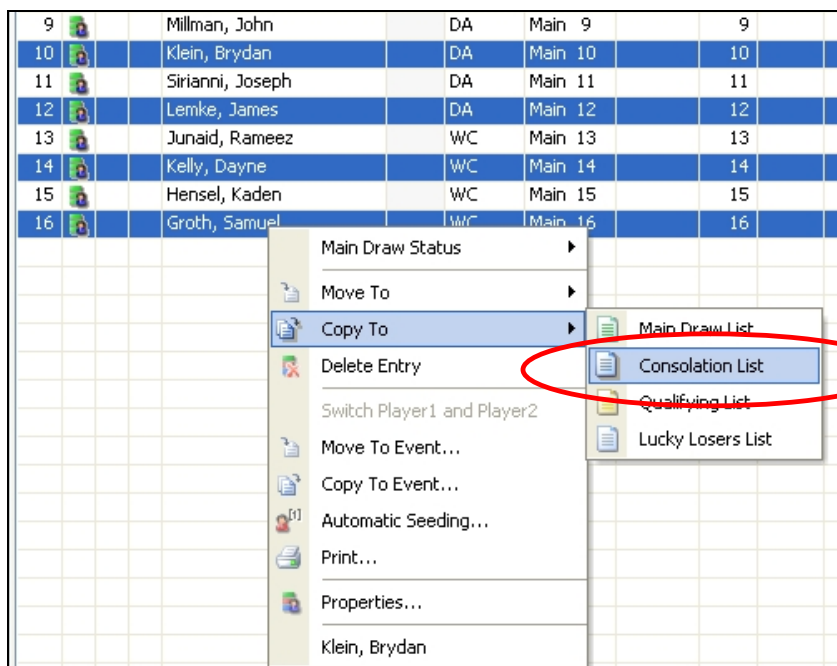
| | | | | |
|---|---|---|---|---|
| 9 | Millman, John | DA | Main 9 | 9 |
| 10 | Klein, Brydan | DA | Main 10 | 10 |
| 11 | Sirianni, Joseph | DA | Main 11 | 11 |
| 12 | Lemke, James | DA | Main 12 | 12 |
| 13 | Junaid, Rameez | WC | Main 13 | 13 |
| 14 | Kelly, Dayne | WC | Main 14 | 14 |
| 15 | Hensel, Kaden | WC | Main 15 | 15 |
| 16 | Groth, Samuel | WC | Main 16 | 16 |

Main Draw Status
Move To
Copy To
Delete Entry
Switch Player1 and Player2
Move To Event...
Copy To Event...
Automatic Seeding...
Print...
Properties...
Klein, Brydan

Main Draw List
Consolation List
Qualifying List
Lucky Losers List